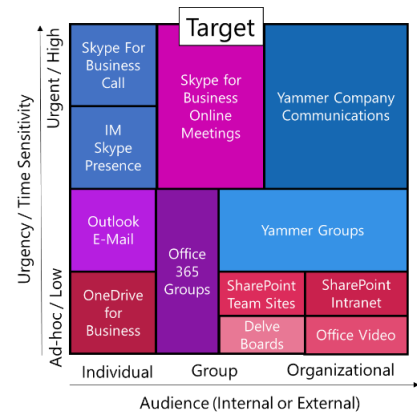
Target

Urgency / Time Sensitivity

Urgent / High

Ad-hoc / Low

Skype For Business Call

IM Skype Presence

Skype for Business Online Meetings

Yammer Company Communications

Outlook E-Mail

Office 365 Groups

Yammer Groups

OneDrive for Business

SharePoint Team Sites

SharePoint Intranet

Delve Boards

Office Video

Individual

Group

Organizational

Audience (Internal or External)